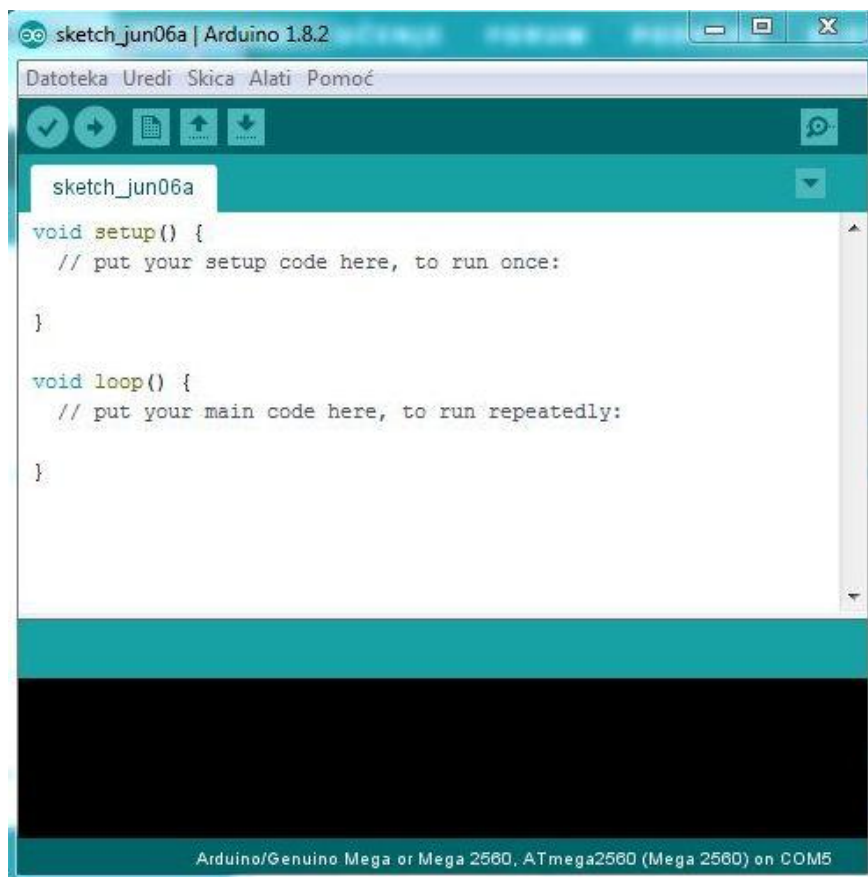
sketch_jun06a | Arduino 1.8.2

Datoteka Uredi Skica Alati Pomoć

sketch_jun06a

void setup() {
  // put your setup code here, to run once:

}

void loop() {
  // put your main code here, to run repeatedly:

}

Arduino/Genuino Mega or Mega 2560, ATmega2560 (Mega 2560) on COM5